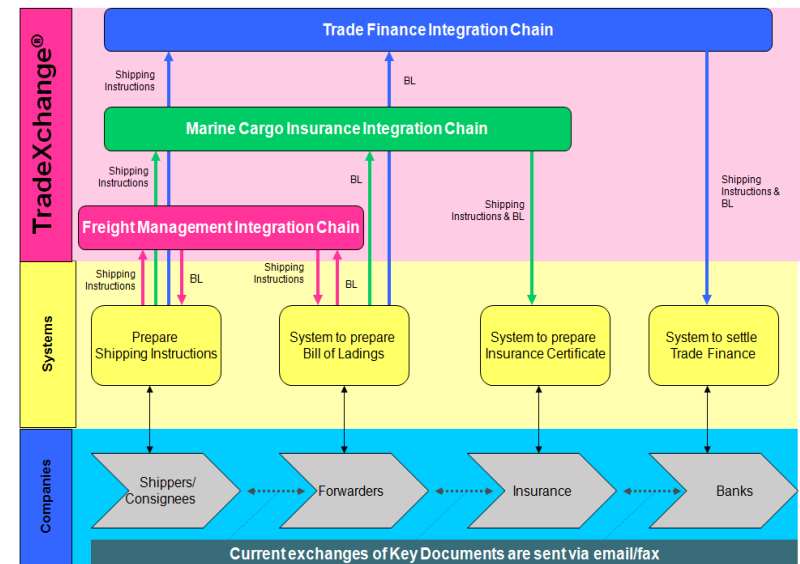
TradeXchange®

Trade Finance Integration Chain

Shipping Instructions

BL

Marine Cargo Insurance Integration Chain

Shipping Instructions

BL

Shipping Instructions & BL

Shipping Instructions & BL

Freight Management Integration Chain

Shipping Instructions

BL

Shipping Instructions

BL

Systems

Prepare Shipping Instructions

System to prepare Bill of Ladings

System to prepare Insurance Certificate

System to settle Trade Finance

Companies

Shippers/ Consignees

Forwarders

Insurance

Banks

Current exchanges of Key Documents are sent via email/fax